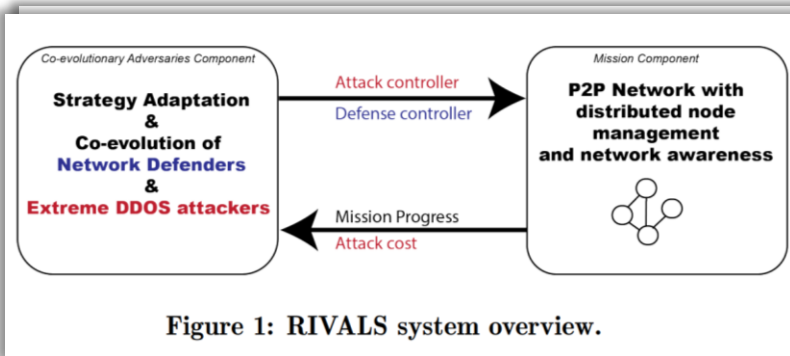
Co-evolutionary Adversaries Component

Strategy Adaptation & Co-evolution of Network Defenders & Extreme DDOS attackers

Attack controller

Defense controller

Mission Component

P2P Network with distributed node management and network awareness

Mission Progress

Attack cost

Figure 1: RIVALS system overview.